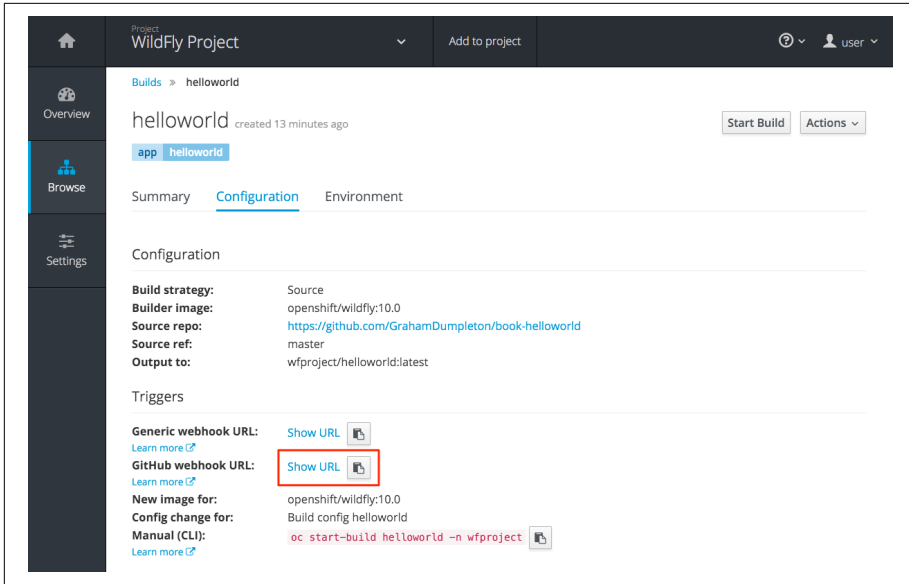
Project
WildFly Project

Add to project

user

Overview

Browse

Settings

Builds » helloworld

helloworld created 13 minutes ago

Start Build

Actions

app helloworld

Summary Configuration Environment

Configuration

Build strategy: Source
Builder image: openshift/wildfly:10.0
Source repo: https://github.com/GrahamDumpleton/book-helloworld
Source ref: master
Output to: wfproject/helloworld:latest

Triggers

Generic webhook URL: Show URL
Learn more
GitHub webhook URL: Show URL
Learn more
New image for: openshift/wildfly:10.0
Config change for: Build config helloworld
Manual (CLI): oc start-build helloworld -n wfproject
Learn more